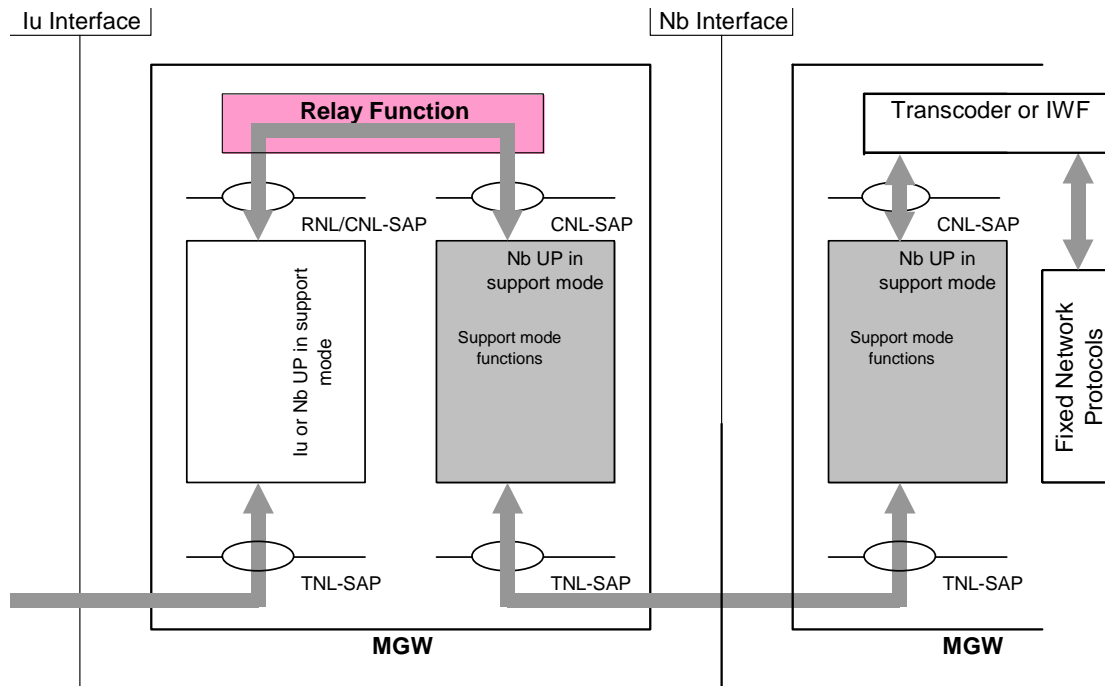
Iu Interface

Nb Interface

Relay Function

Transcoder or IWF

RNL/CNL-SAP

CNL-SAP

CNL-SAP

Iu or Nb UP in support mode

Nb UP in support mode

Support mode functions

Nb UP in support mode

Support mode functions

Fixed Network Protocols

TNL-SAP

TNL-SAP

TNL-SAP

MGW

MGW